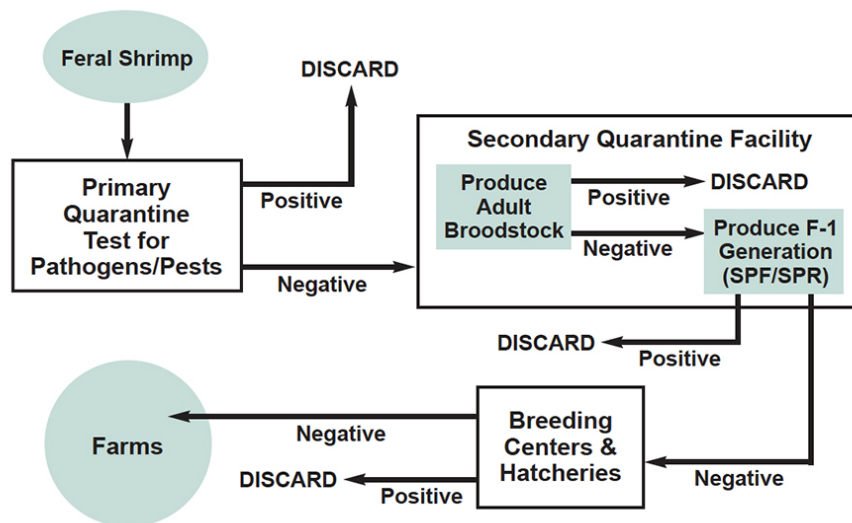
Feral Shrimp

DISCARD

Positive

Primary Quarantine Test for Pathogens/Pests

Negative

Secondary Quarantine Facility

Produce Adult Broodstock

Positive

DISCARD

Negative

Produce F-1 Generation (SPF/SPR)

DISCARD

Positive

Farms

Negative

Breeding Centers & Hatcheries

DISCARD

Positive

Negative